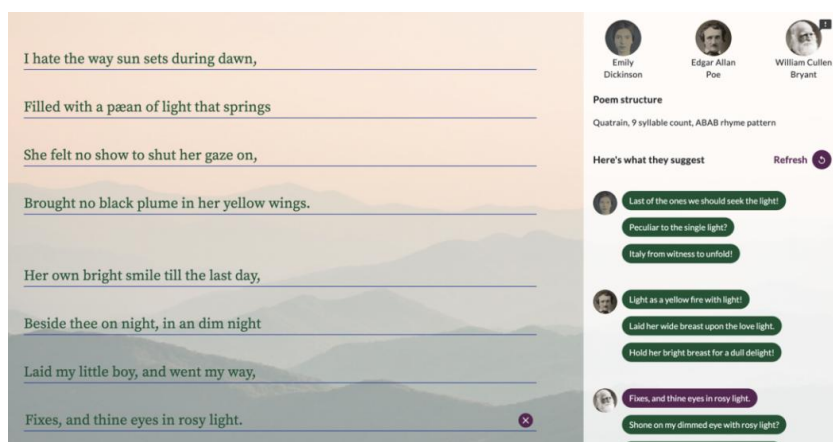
I hate the way sun sets during dawn,

Filled with a pæan of light that springs

She felt no show to shut her gaze on,

Brought no black plume in her yellow wings.

Her own bright smile till the last day,

Beside thee on night, in an dim night

Laid my little boy, and went my way,

Fixes, and thine eyes in rosy light.

Emily Dickinson

Edgar Allan Poe

William Cullen Bryant

Poem structure

Quatrain, 9 syllable count, ABAB rhyme pattern

Here's what they suggest

Refresh

Last of the ones we should seek the light!

Peculiar to the single light?

Italy from witness to unfold!

Light as a yellow fire with light!

Laid her wide breast upon the love light.

Hold her bright breast for a duil delight!

Fixes, and thine eyes in rosy light.

Shone on my dimmed eye with rosy light?